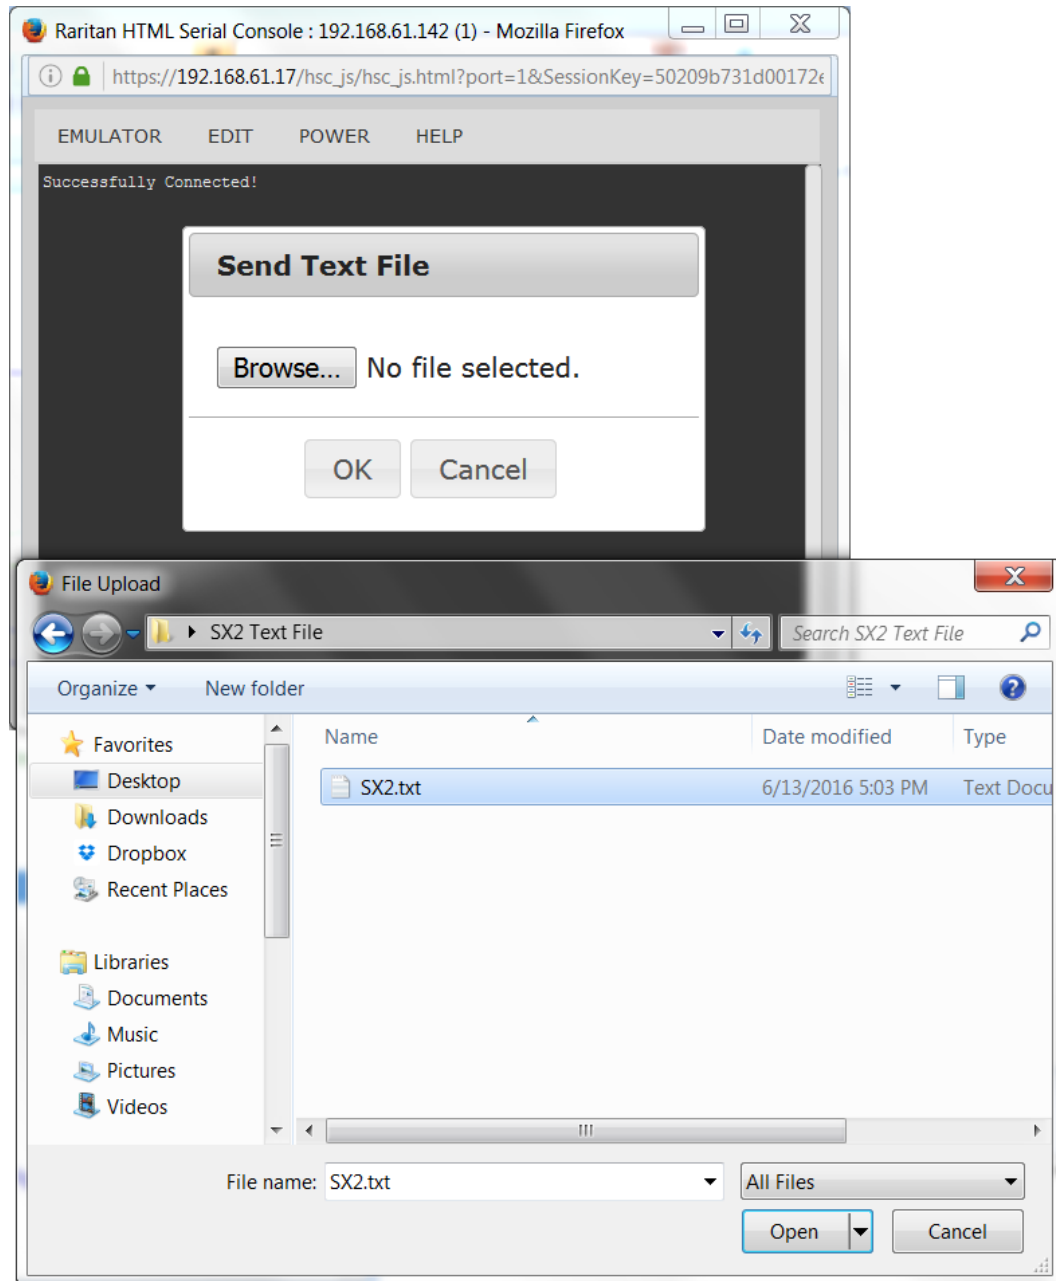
Raritan HTML Serial Console : 192.168.61.142 (1) - Mozilla Firefox

https://192.168.61.17/hsc_js/hsc_js.html?port=1&SessionKey=50209b731d00172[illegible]

EMULATOR EDIT POWER HELP

Successfully Connected!

Send Text File

Browse... No file selected.

OK Cancel

File Upload

SX2 Text File

Search SX2 Text File

Organize New folder

Favorites
Desktop
Downloads
Dropbox
Recent Places

Libraries
Documents
Music
Pictures
Videos

| Name | Date modified | Type |
|---|---|---|
| SX2.txt | 6/13/2016 5:03 PM | Text Docu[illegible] |

File name: SX2.txt

All Files

Open Cancel